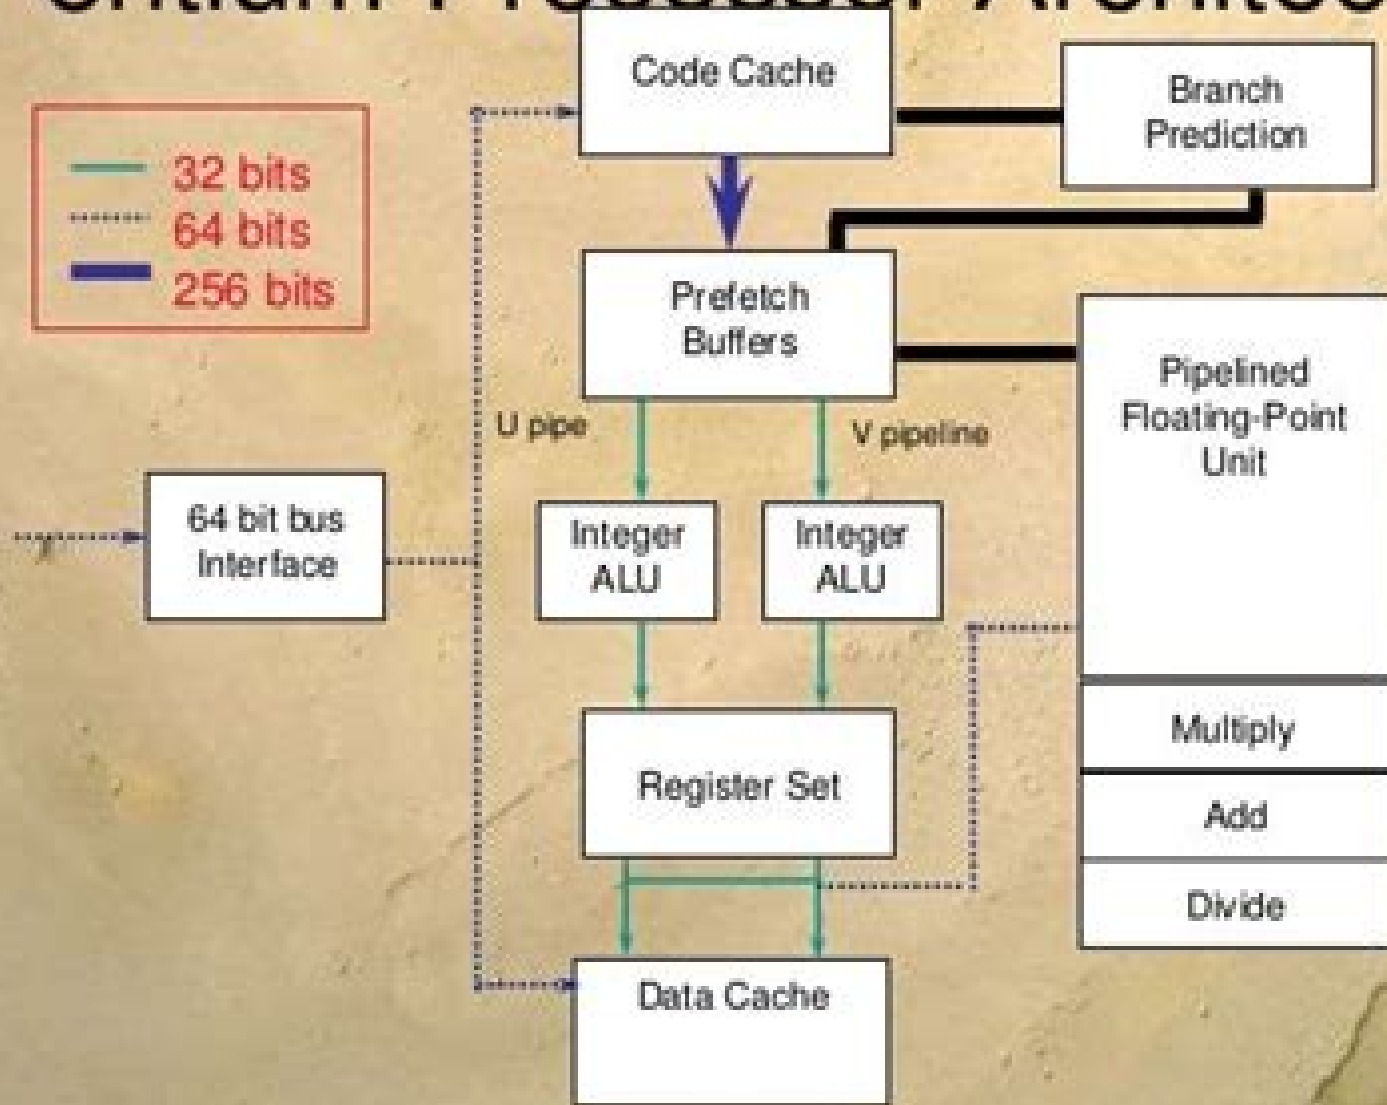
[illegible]

32 bits
64 bits
256 bits

Code Cache

Branch Prediction

Prefetch Buffers

Pipelined Floating-Point Unit

U pipe

V pipeline

64 bit bus Interface

Integer ALU

Integer ALU

Multiply

Register Set

Add

Divide

Data Cache